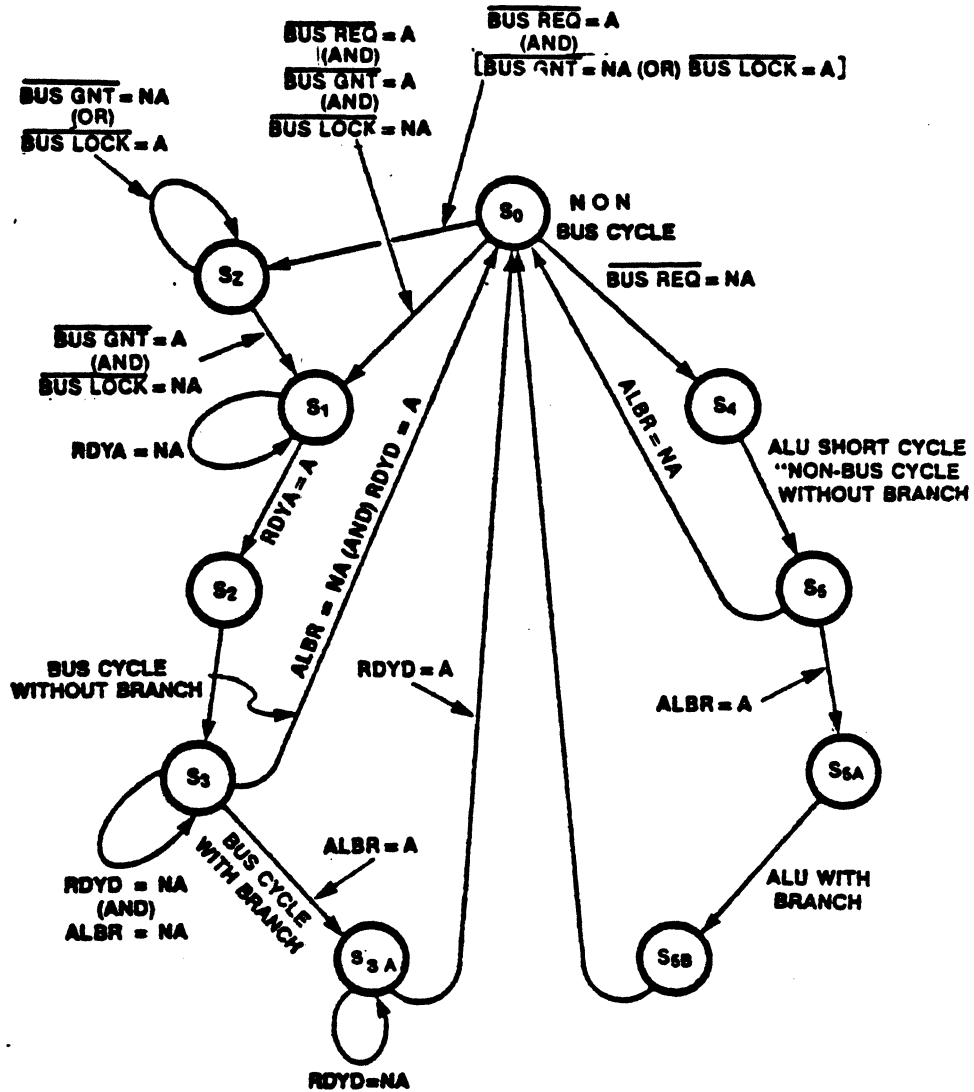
$\overline{\text{BUS GNT}}$ = NA
(OR)
$\overline{\text{BUS LOCK}}$ = A

$\overline{\text{BUS REQ}}$ = A
(AND)
$\overline{\text{BUS GNT}}$ = A
(AND)
$\overline{\text{BUS LOCK}}$ = NA

$\overline{\text{BUS REQ}}$ = A
(AND)
[$\overline{\text{BUS GNT}}$ = NA (OR) $\overline{\text{BUS LOCK}}$ = A]

S$_0$

NON
BUS CYCLE

$\overline{\text{BUS REQ}}$ = NA

S$_Z$

$\overline{\text{BUS GNT}}$ = A
(AND)
$\overline{\text{BUS LOCK}}$ = NA

S$_1$

RDYA = NA

RDYA = A

ALBR = NA (AND) RDYD = A

ALBR = NA

S$_4$

ALU SHORT CYCLE
"NON-BUS CYCLE
WITHOUT BRANCH

S$_2$

S$_5$

BUS CYCLE
WITHOUT BRANCH

RDYD = A

ALBR = A

S$_3$

S$_{5A}$

BUS CYCLE
WITH BRANCH

ALBR = A

RDYD = NA
(AND)
ALBR = NA

ALU WITH
BRANCH

S$_{3A}$

S$_{5B}$

RDYD=NA